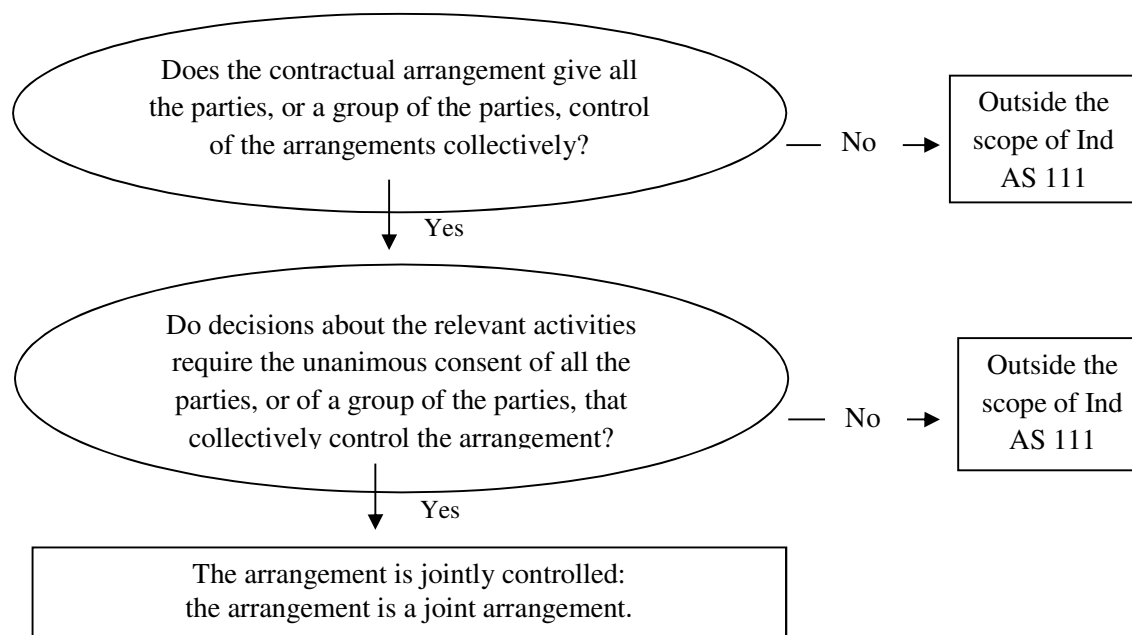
Does the contractual arrangement give all the parties, or a group of the parties, control of the arrangements collectively?

No

Outside the scope of Ind AS 111

Yes

Do decisions about the relevant activities require the unanimous consent of all the parties, or of a group of the parties, that collectively control the arrangement?

No

Outside the scope of Ind AS 111

Yes

The arrangement is jointly controlled: the arrangement is a joint arrangement.